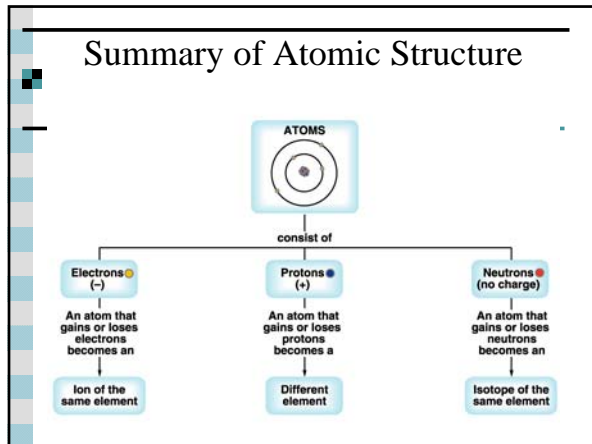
Summary of Atomic Structure

ATOMS

consist of

Electrons
(–)

An atom that gains or loses electrons becomes an

Ion of the same element

Protons
(+)

An atom that gains or loses protons becomes a

Different element

Neutrons
(no charge)

An atom that gains or loses neutrons becomes an

Isotope of the same element